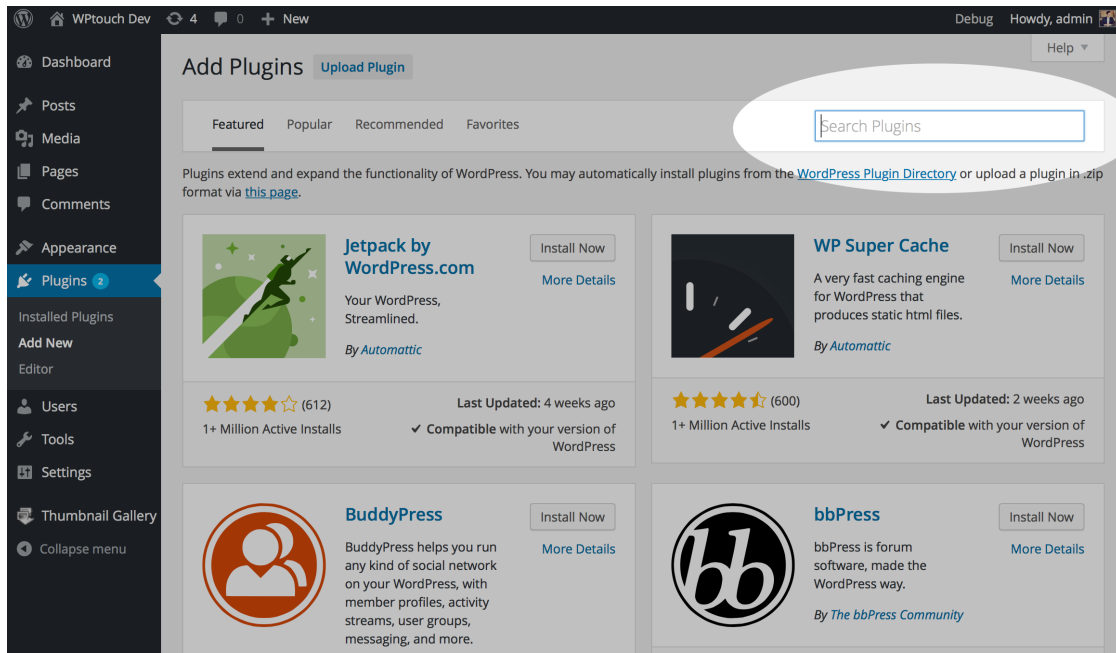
WPtouch Dev 4 0 New Debug Howdy, admin

Help

Dashboard
Posts
Media
Pages
Comments
Appearance
Plugins 2
Installed Plugins
Add New
Editor
Users
Tools
Settings
Thumbnail Gallery
Collapse menu

Add Plugins Upload Plugin

Featured Popular Recommended Favorites

Search Plugins

Plugins extend and expand the functionality of WordPress. You may automatically install plugins from the WordPress Plugin Directory or upload a plugin in .zip format via this page.

Jetpack by WordPress.com
Install Now
More Details
Your WordPress, Streamlined.
By Automattic
(612)
Last Updated: 4 weeks ago
1+ Million Active Installs
Compatible with your version of WordPress

WP Super Cache
Install Now
More Details
A very fast caching engine for WordPress that produces static html files.
By Automattic
(600)
Last Updated: 2 weeks ago
1+ Million Active Installs
Compatible with your version of WordPress

BuddyPress
Install Now
More Details
BuddyPress helps you run any kind of social network on your WordPress, with member profiles, activity streams, user groups, messaging, and more.

bbPress
Install Now
More Details
bbPress is forum software, made the WordPress way.
By The bbPress Community